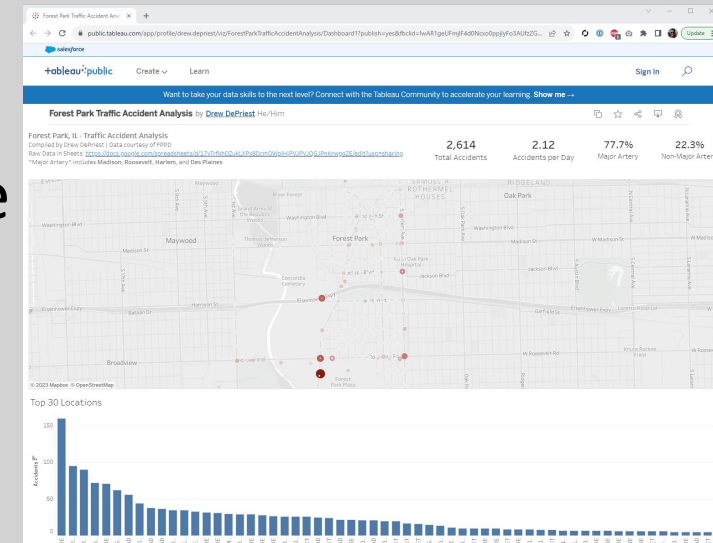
Forest Park Traffic Accident Anal ×

public.tableau.com/app/profile/drew.depriest/viz/ForestParkTrafficAccidentAnalysis/Dashboard1?publish=yes&fbclid=IwAR1geUFmjlF4d0Noxo0ppjlyFo3AUfzZG...

Update

salesforce

+ableau public   Create   Learn   Sign In

Want to take your data skills to the next level? Connect with the Tableau Community to accelerate your learning. Show me →

Forest Park Traffic Accident Analysis by Drew DePriest He/Him

Forest Park, IL - Traffic Accident Analysis
Compiled by Drew DePriest | Data courtesy of FPPD
Raw Data in Sheets: https://docs.google.com/spreadsheets/d/17vTrfkh0ZukLXPx8Dcm0WpIHPVJPvQGJPnklnwgoZE/edit?usp=sharing
"Major Artery" includes Madison, Roosevelt, Harlem, and Des Plaines

| 2,614 | 2.12 | 77.7% | 22.3% |
|---|---|---|---|
| Total Accidents | Accidents per Day | Major Artery | Non-Major Arter |

Maywood   River Forest   Washington Blvd   Forest Park   Oak Park   RIDGELAND   Madison St   Jackson Blvd   Harrison St   Eisenhower Expy   Bellwood   Broadview   Concordia Cemetery   W Roosevelt Rd   Garfield St

© 2023 Mapbox © OpenStreetMap

Top 30 Locations

150
100
50
0

Accidents